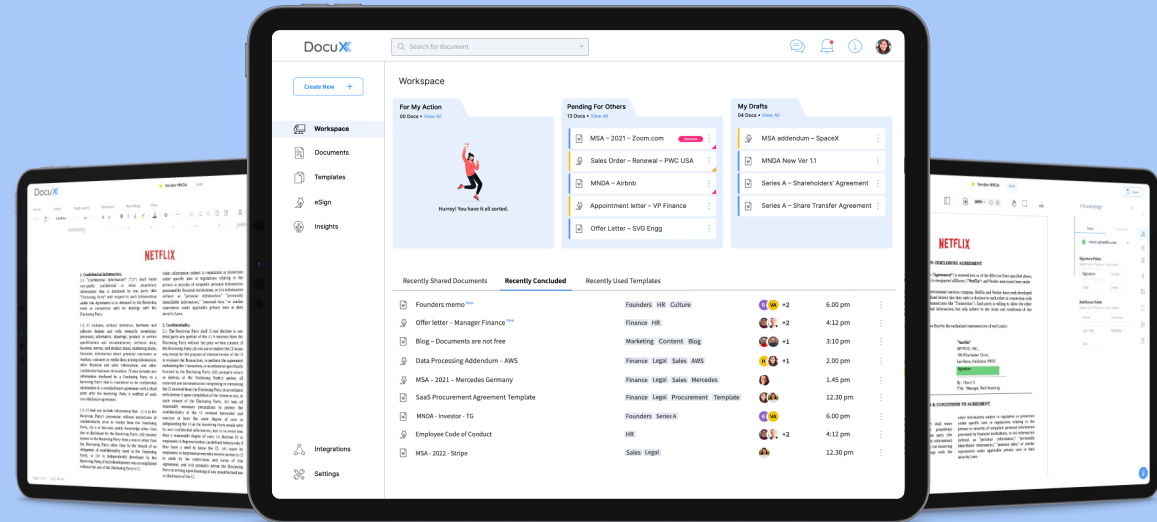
DocuX

Search for document

Create New +

Workspace

Documents

Templates

eSign

Insights

Integrations

Settings

Workspace

For My Action
00 Docs • View All

Hurray! You have it all sorted.

Pending For Others
13 Docs • View All

MSA – 2021 – Zoom.com

Sales Order – Renewal – PWC USA

MNDA – Airbnb

Appointment letter – VP Finance

Offer Letter – SVG Engg

My Drafts
04 Docs • View All

MSA addendum – SpaceX

MNDA New Ver 1.1

Series A – Shareholders' Agreement

Series A – Share Transfer Agreement

Recently Shared Documents | Recently Concluded | Recently Used Templates

| | | | |
|---|---|---|---|
| Founders memo New | Founders HR Culture | +2 | 6.00 pm |
| Offer letter – Manager Finance New | Finance HR | +2 | 4:12 pm |
| Blog – Documents are not free | Marketing Content Blog | +1 | 3:10 pm |
| Data Processing Addendum – AWS | Finance Legal Sales AWS | +1 | 2.00 pm |
| MSA – 2021 – Mercedes Germany | Finance Legal Sales Mercedes | | 1.45 pm |
| SaaS Procurement Agreement Template | Finance Legal Procurement Template | | 12.30 pm |
| MNDA - Investor - TG | Founders Series A | | 6.00 pm |
| Employee Code of Conduct | HR | +2 | 4:12 pm |
| MSA - 2022 - Stripe | Sales Legal | | 12.30 pm |

DocuX

NETFLIX

1. Confidential Information.

2. Confidentiality.

NETFLIX

DISCLOSURE AGREEMENT

& CONDITIONS TO AGREEMENT